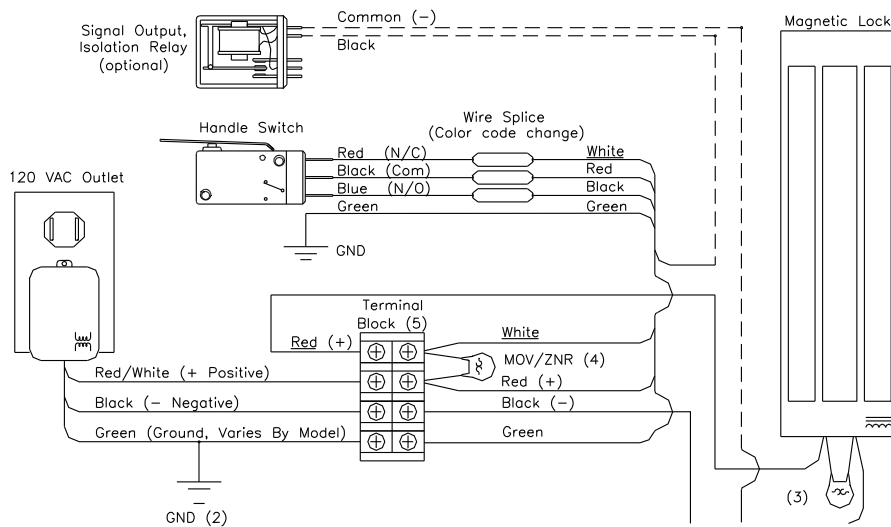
Signal Output, Isolation Relay (optional)

Common (−)

Black

Magnetic Lock

Handle Switch

Wire Splice (Color code change)

Red (N/C)

Black (Com)

Blue (N/O)

Green

White

Red

Black

Green

120 VAC Outlet

GND

Terminal Block (5)

Red (+)

White

MOV/ZNR (4)

Red/White (+ Positive)

Red (+)

Black (− Negative)

Black (−)

Green (Ground, Varies By Model)

Green

GND (2)

(3)